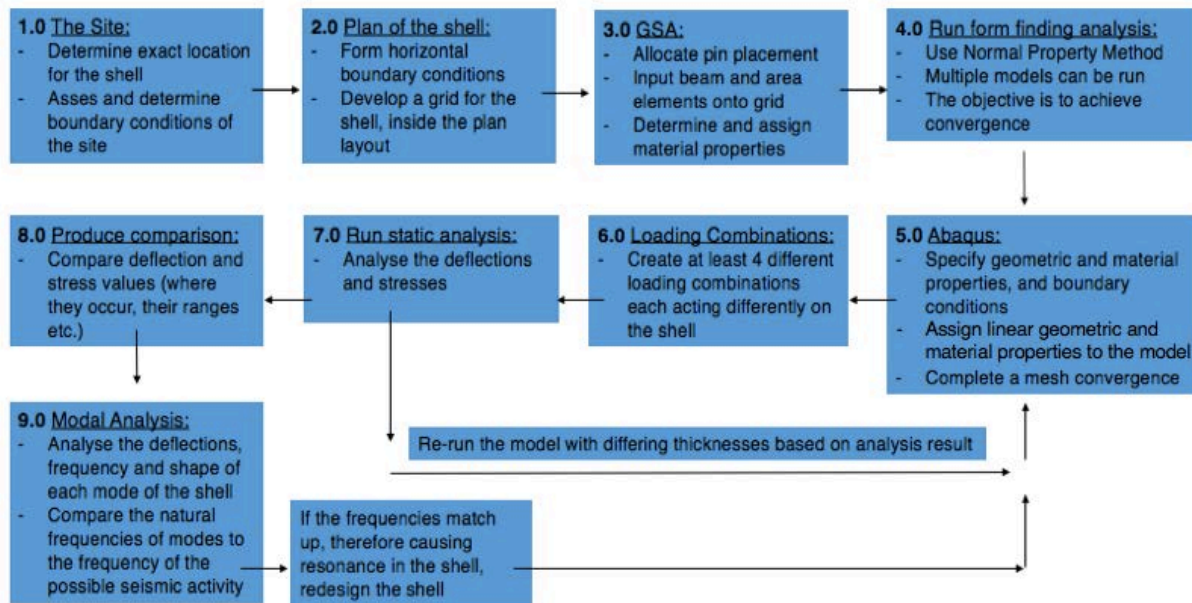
**1.0** The Site:
- Determine exact location for the shell
- Asses and determine boundary conditions of the site

**2.0** Plan of the shell:
- Form horizontal boundary conditions
- Develop a grid for the shell, inside the plan layout

**3.0** GSA:
- Allocate pin placement
- Input beam and area elements onto grid
- Determine and assign material properties

**4.0** Run form finding analysis:
- Use Normal Property Method
- Multiple models can be run
- The objective is to achieve convergence

**5.0** Abaqus:
- Specify geometric and material properties, and boundary conditions
- Assign linear geometric and material properties to the model
- Complete a mesh convergence

**6.0** Loading Combinations:
- Create at least 4 different loading combinations each acting differently on the shell

**7.0** Run static analysis:
- Analyse the deflections and stresses

**8.0** Produce comparison:
- Compare deflection and stress values (where they occur, their ranges etc.)

**9.0** Modal Analysis:
- Analyse the deflections, frequency and shape of each mode of the shell
- Compare the natural frequencies of modes to the frequency of the possible seismic activity

Re-run the model with differing thicknesses based on analysis result

If the frequencies match up, therefore causing resonance in the shell, redesign the shell